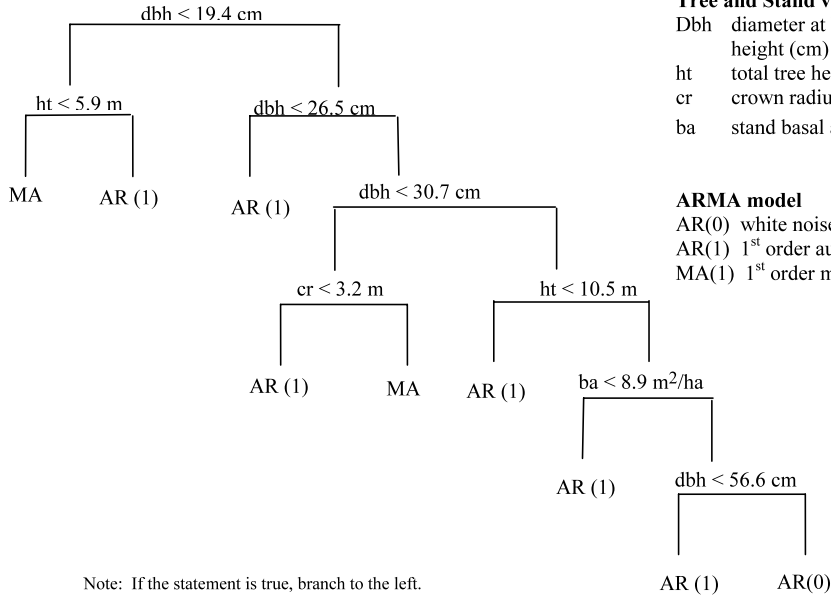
dbh < 19.4 cm

ht < 5.9 m

dbh < 26.5 cm

MA

AR (1)

AR (1)

dbh < 30.7 cm

cr < 3.2 m

ht < 10.5 m

AR (1)

MA

AR (1)

ba < 8.9 m$^2$/ha

AR (1)

dbh < 56.6 cm

AR (1)

AR(0)

Note: If the statement is true, branch to the left.

Tree and Stand V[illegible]
Dbh diameter at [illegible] height (cm)
ht total tree he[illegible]
cr crown radiu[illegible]
ba stand basal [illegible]

ARMA model
AR(0) white nois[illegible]
AR(1) 1$^{st}$ order au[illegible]
MA(1) 1$^{st}$ order m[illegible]